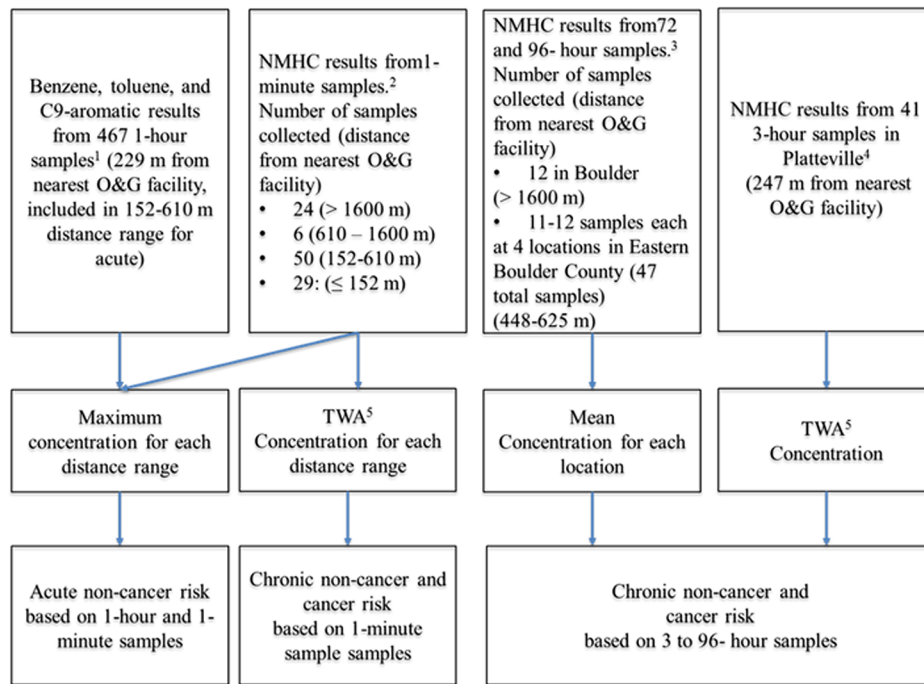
Benzene, toluene, and C9-aromatic results from 467 1-hour samples$^1$ (229 m from nearest O&G facility, included in 152-610 m distance range for acute)

NMHC results from1-minute samples.$^2$ Number of samples collected (distance from nearest O&G facility)
• 24 (> 1600 m)
• 6 (610 – 1600 m)
• 50 (152-610 m)
• 29: (≤ 152 m)

NMHC results from72 and 96- hour samples.$^3$ Number of samples collected (distance from nearest O&G facility)
• 12 in Boulder (> 1600 m)
• 11-12 samples each at 4 locations in Eastern Boulder County (47 total samples) (448-625 m)

NMHC results from 41 3-hour samples in Platteville$^4$ (247 m from nearest O&G facility)

Maximum concentration for each distance range

TWA$^5$ Concentration for each distance range

Mean Concentration for each location

TWA$^5$ Concentration

Acute non-cancer risk based on 1-hour and 1-minute samples

Chronic non-cancer and cancer risk based on 1-minute sample samples

Chronic non-cancer and cancer risk based on 3 to 96- hour samples